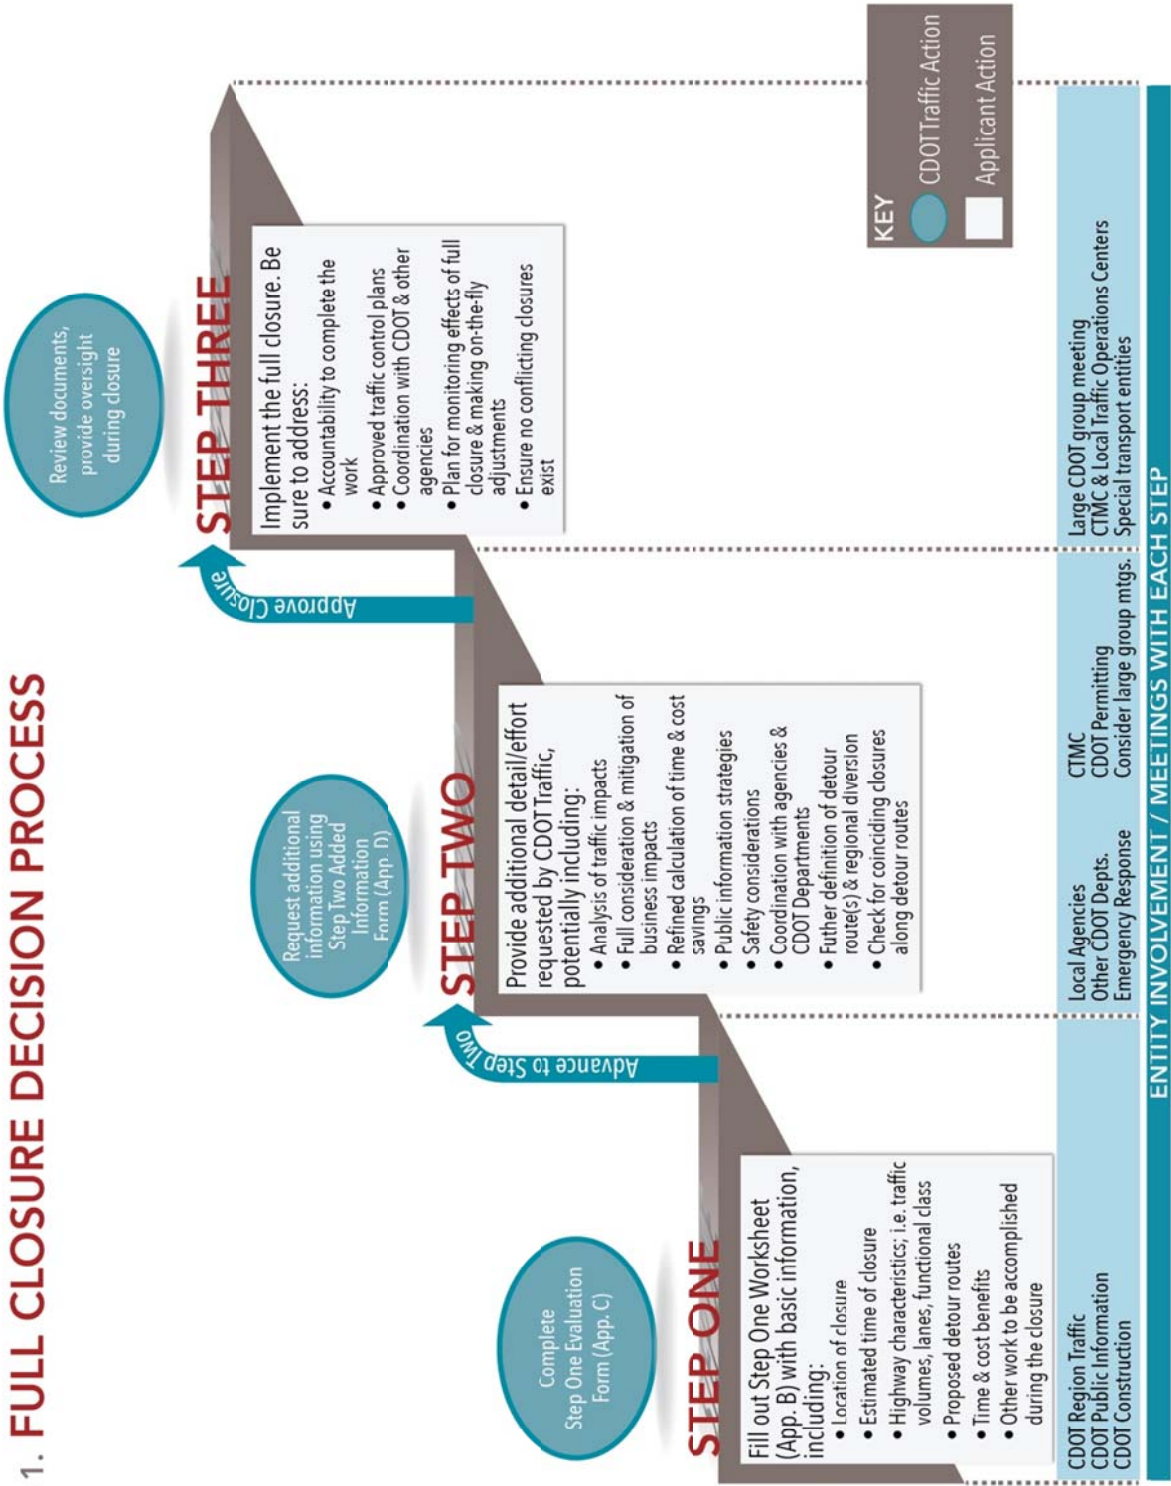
1. FULL CLOSURE DECISION PROCESS

Complete Step One Evaluation Form (App. C)

STEP ONE

Fill out Step One Worksheet (App. B) with basic information, including:
• Location of closure
• Estimated time of closure
• Highway characteristics; i.e. traffic volumes, lanes, functional class
• Proposed detour routes
• Time & cost benefits
• Other work to be accomplished during the closure

Advance to Step Two

Request additional information using Step Two Added Information Form (App. D)

STEP TWO

Provide additional detail/effort requested by CDOT Traffic, potentially including:
• Analysis of traffic impacts
• Full consideration & mitigation of business impacts
• Refined calculation of time & cost savings
• Public information strategies
• Safety considerations
• Coordination with agencies & CDOT Departments
• Futher definition of detour route(s) & regional diversion
• Check for coinciding closures along detour routes

Approve Closure

Review documents, provide oversight during closure

STEP THREE

Implement the full closure. Be sure to address:
• Accountability to complete the work
• Approved traffic control plans
• Coordination with CDOT & other agencies
• Plan for monitoring effects of full closure & making on-the-fly adjustments
• Ensure no conflicting closures exist

KEY
CDOT Traffic Action
Applicant Action

CDOT Region Traffic
CDOT Public Information
CDOT Construction

Local Agencies
Other CDOT Depts.
Emergency Response

CTMC
CDOT Permitting
Consider large group mtgs.

Large CDOT group meeting
CTMC & Local Traffic Operations Centers
Special transport entities

ENTITY INVOLVEMENT / MEETINGS WITH EACH STEP